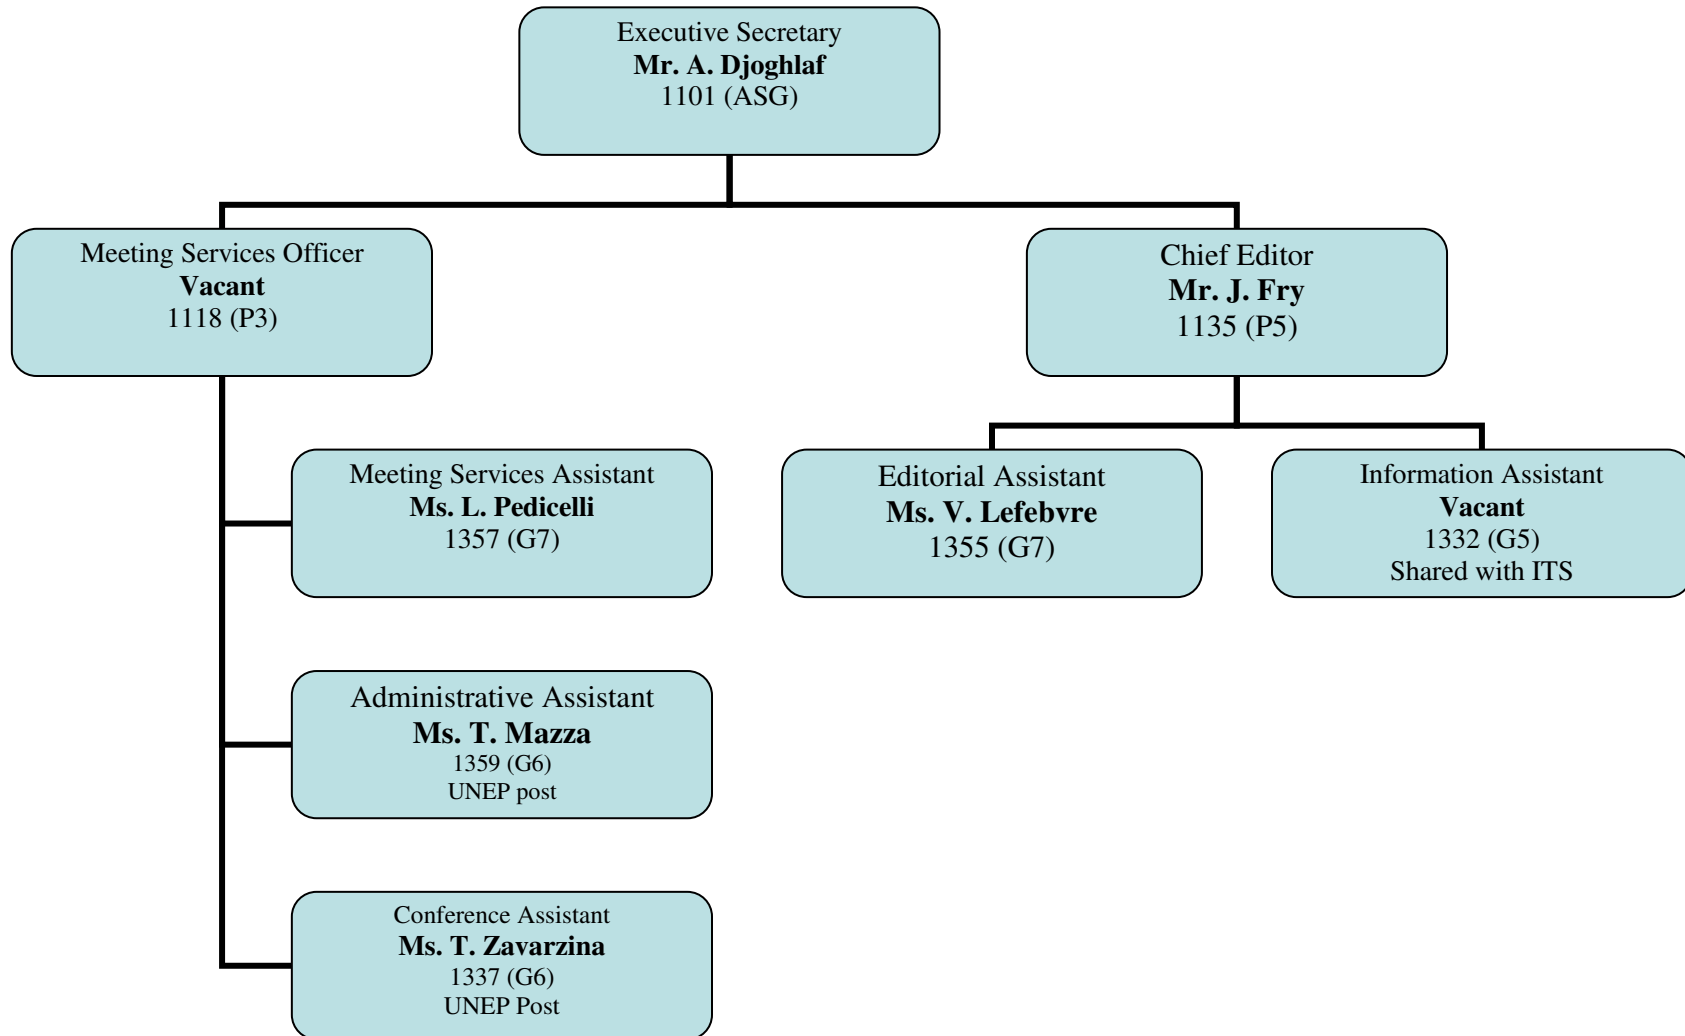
Executive Secretary
**Mr. A. Djoghlaf**
1101 (ASG)

Meeting Services Officer
**Vacant**
1118 (P3)

Chief Editor
**Mr. J. Fry**
1135 (P5)

Meeting Services Assistant
**Ms. L. Pedicelli**
1357 (G7)

Administrative Assistant
**Ms. T. Mazza**
1359 (G6)
UNEP post

Conference Assistant
**Ms. T. Zavarzina**
1337 (G6)
UNEP Post

Editorial Assistant
**Ms. V. Lefebvre**
1355 (G7)

Information Assistant
**Vacant**
1332 (G5)
Shared with ITS